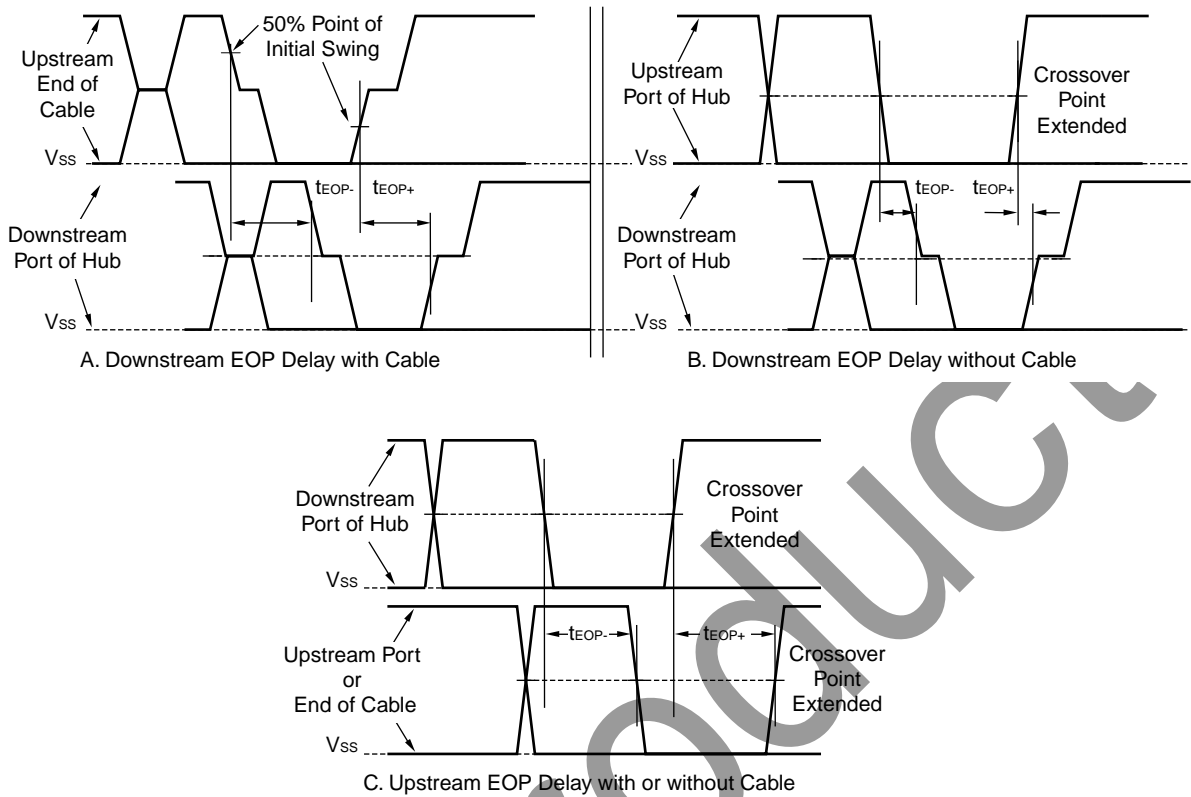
Upstream End of Cable

50% Point of Initial Swing

$V_{SS}$

$t_{EOP-}$

$t_{EOP+}$

Downstream Port of Hub

$V_{SS}$

A. Downstream EOP Delay with Cable

Upstream Port of Hub

Crossover Point Extended

$V_{SS}$

$t_{EOP-}$

$t_{EOP+}$

Downstream Port of Hub

$V_{SS}$

B. Downstream EOP Delay without Cable

Downstream Port of Hub

Crossover Point Extended

$V_{SS}$

$t_{EOP-}$

$t_{EOP+}$

Upstream Port or End of Cable

Crossover Point Extended

$V_{SS}$

C. Upstream EOP Delay with or without Cable